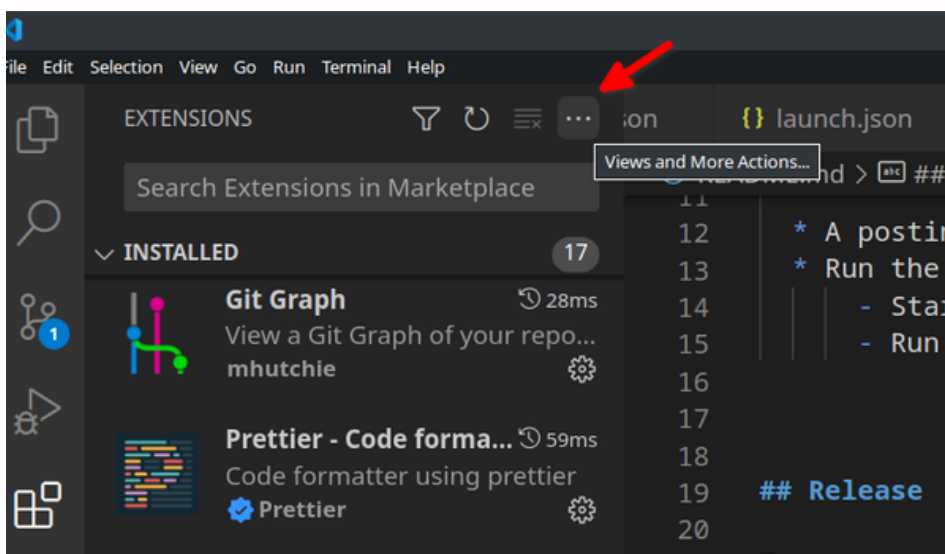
ile Edit Selection View Go Run Terminal Help

EXTENSIONS

···

son

{} launch.json

Views and More Actions...

md > ##

Search Extensions in Marketplace

INSTALLED 17

Git Graph 28ms
View a Git Graph of your repo...
mhutchie

Prettier - Code forma... 59ms
Code formatter using prettier
Prettier

1

11
12 * A postir
13 * Run the
14 - Sta
15 - Run
16
17
18
19 ## Release
20